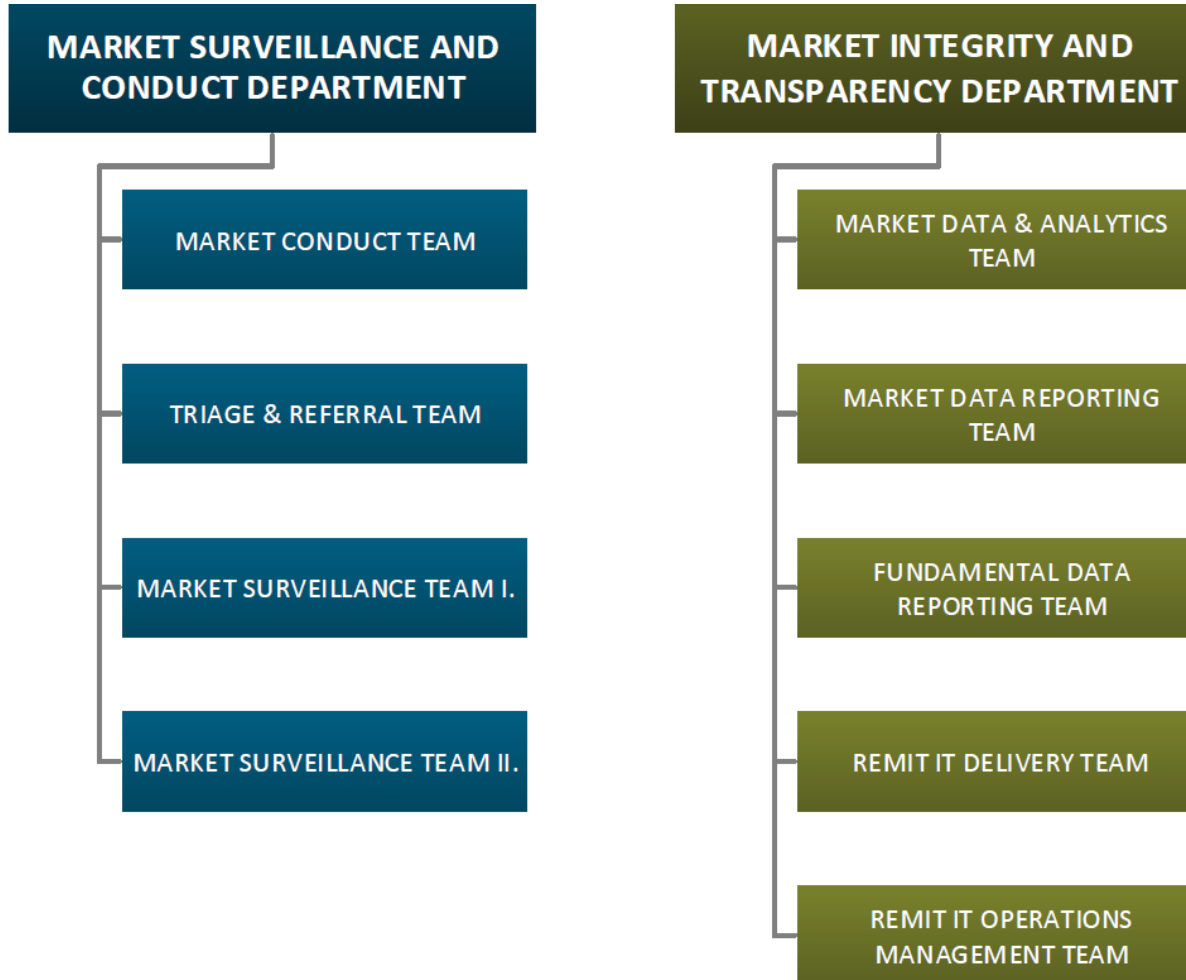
MARKET SURVEILLANCE AND CONDUCT DEPARTMENT

MARKET CONDUCT TEAM

TRIAGE & REFERRAL TEAM

MARKET SURVEILLANCE TEAM I.

MARKET SURVEILLANCE TEAM II.

MARKET INTEGRITY AND TRANSPARENCY DEPARTMENT

MARKET DATA & ANALYTICS TEAM

MARKET DATA REPORTING TEAM

FUNDAMENTAL DATA REPORTING TEAM

REMIT IT DELIVERY TEAM

REMIT IT OPERATIONS MANAGEMENT TEAM